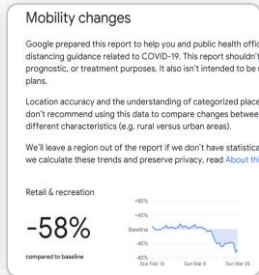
Mobility changes

Google prepared this report to help you and public health offic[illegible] distancing guidance related to COVID-19. This report shouldn'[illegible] prognostic, or treatment purposes. It also isn't intended to be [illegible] plans.

Location accuracy and the understanding of categorized place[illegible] don't recommend using this data to compare changes betwee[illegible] different characteristics (e.g. rural versus urban areas).

We'll leave a region out of the report if we don't have statistica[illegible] we calculate these trends and preserve privacy, read About thi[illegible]

Retail & recreation

-58%

compared to baseline

+80%

+40%

Baseline

-40%

-80%

Sun Feb 16

Sun Mar 8

Sun Mar 29